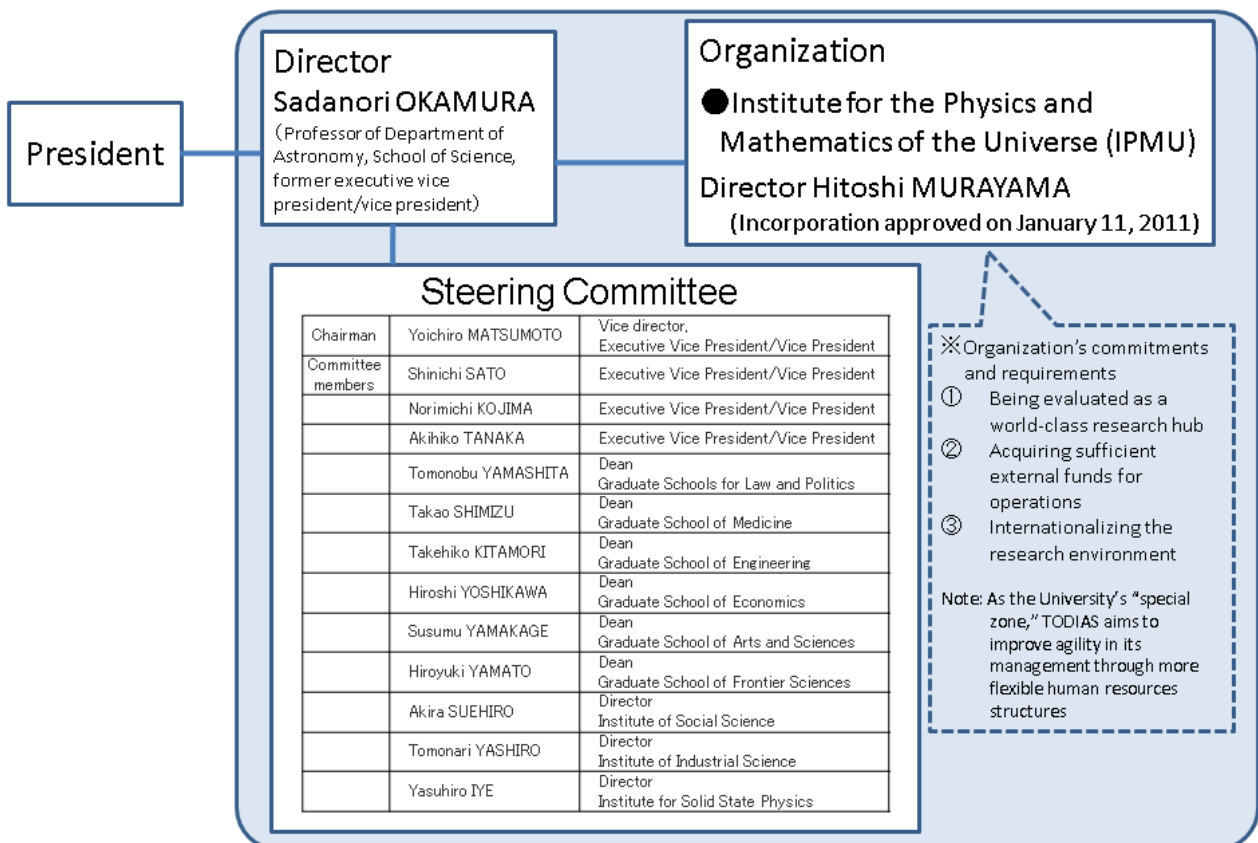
President

Director
Sadanori OKAMURA
（Professor of Department of Astronomy, School of Science, former executive vice president/vice president）

Organization
●Institute for the Physics and Mathematics of the Universe (IPMU)
Director Hitoshi MURAYAMA
(Incorporation approved on January 11, 2011)

Steering Committee

| Chairman | Yoichiro MATSUMOTO | Vice director, Executive Vice President/Vice President |
|---|---|---|
| Committee members | Shinichi SATO | Executive Vice President/Vice President |
| | Norimichi KOJIMA | Executive Vice President/Vice President |
| | Akihiko TANAKA | Executive Vice President/Vice President |
| | Tomonobu YAMASHITA | Dean Graduate Schools for Law and Politics |
| | Takao SHIMIZU | Dean Graduate School of Medicine |
| | Takehiko KITAMORI | Dean Graduate School of Engineering |
| | Hiroshi YOSHIKAWA | Dean Graduate School of Economics |
| | Susumu YAMAKAGE | Dean Graduate School of Arts and Sciences |
| | Hiroyuki YAMATO | Dean Graduate School of Frontier Sciences |
| | Akira SUEHIRO | Director Institute of Social Science |
| | Tomonari YASHIRO | Director Institute of Industrial Science |
| | Yasuhiro IYE | Director Institute for Solid State Physics |

※Organization’s commitments and requirements
① Being evaluated as a world-class research hub
② Acquiring sufficient external funds for operations
③ Internationalizing the research environment

Note: As the University’s “special zone,” TODIAS aims to improve agility in its management through more flexible human resources structures